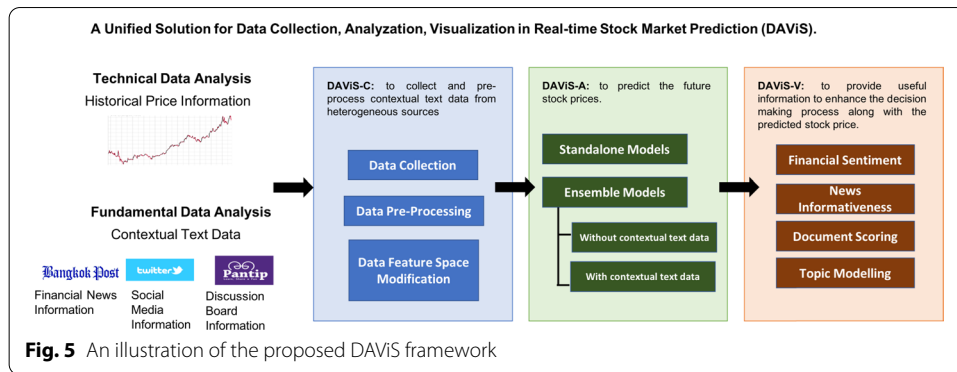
A Unified Solution for Data Collection, Analyzation, Visualization in Real-time Stock Market Prediction (DAViS).

Technical Data Analysis
Historical Price Information

Fundamental Data Analysis
Contextual Text Data

Bangkok Post
Financial News Information

twitter
Social Media Information

Pantip
Discussion Board Information

DAViS-C: to collect and pre-process contextual text data from heterogeneous sources

Data Collection

Data Pre-Processing

Data Feature Space Modification

DAViS-A: to predict the future stock prices.

Standalone Models

Ensemble Models

Without contextual text data

With contextual text data

DAViS-V: to provide useful information to enhance the decision making process along with the predicted stock price.

Financial Sentiment

News Informativeness

Document Scoring

Topic Modelling

Fig. 5 An illustration of the proposed DAViS framework